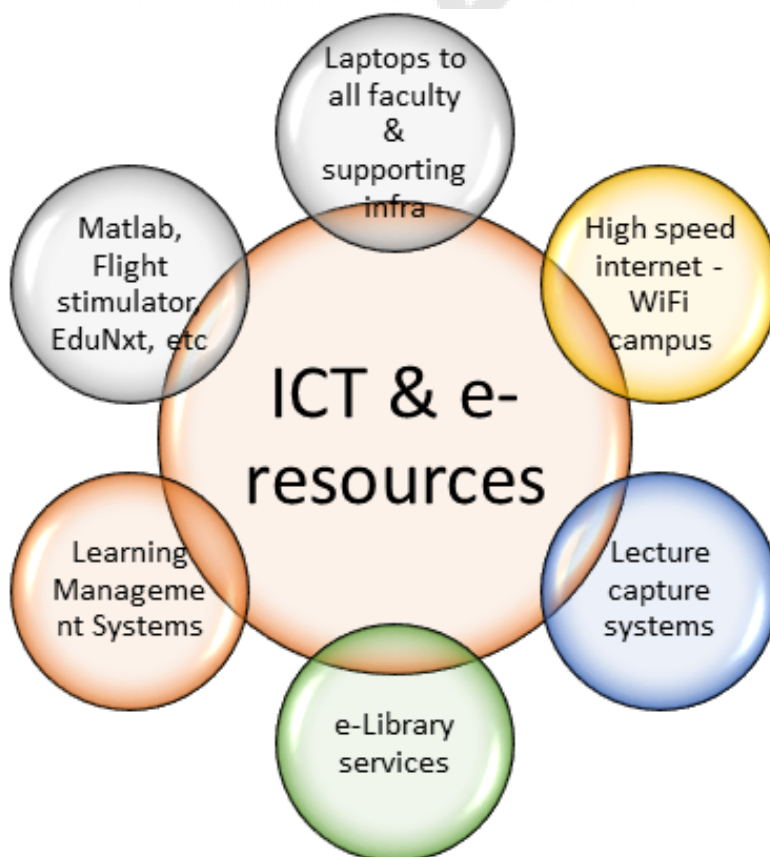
Laptops to all faculty & supporting infra

High speed internet - WiFi campus

Lecture capture systems

e-Library services

Learning Management Systems

Matlab, Flight stimulator, EduNxt, etc

ICT & e-resources